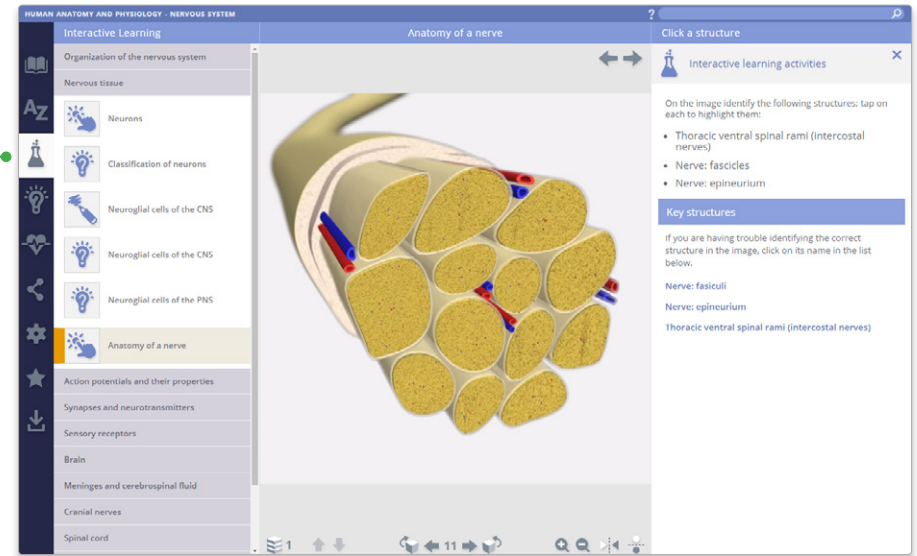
HUMAN ANATOMY AND PHYSIOLOGY - NERVOUS SYSTEM

?

Interactive Learning

Organization of the nervous system

Nervous tissue

Neurons

Classification of neurons

Neuroglial cells of the CNS

Neuroglial cells of the CNS

Neuroglial cells of the PNS

Anatomy of a nerve

Action potentials and their properties

Synapses and neurotransmitters

Sensory receptors

Brain

Meninges and cerebrospinal fluid

Cranial nerves

Spinal cord

Anatomy of a nerve

1

11

Click a structure

Interactive learning activities

On the image identify the following structures: tap on each to highlight them:

- Thoracic ventral spinal rami (intercostal nerves)
- Nerve: fascicles
- Nerve: epineurium

Key structures

If you are having trouble identifying the correct structure in the image, click on its name in the list below.

Nerve: fasiculi

Nerve: epineurium

Thoracic ventral spinal rami (intercostal nerves)